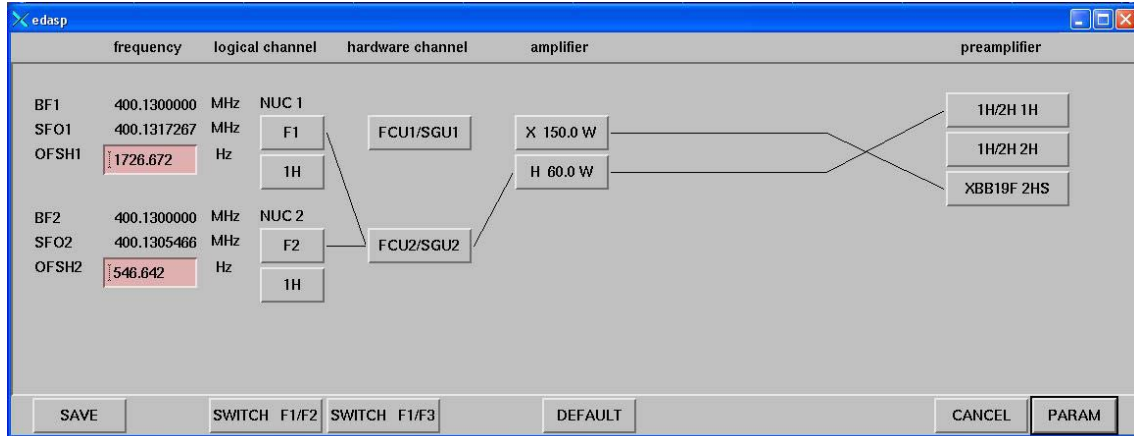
edasp

frequency logical channel hardware channel amplifier preamplifier

BF1 400.1300000 MHz NUC 1
SFO1 400.1317267 MHz F1 FCU1/SGU1 X 150.0 W 1H/2H 1H
OFSH1 1726.672 Hz 1H H 60.0 W 1H/2H 2H
XBB19F 2HS

BF2 400.1300000 MHz NUC 2
SFO2 400.1305466 MHz F2 FCU2/SGU2
OFSH2 546.642 Hz 1H

SAVE SWITCH F1/F2 SWITCH F1/F3 DEFAULT CANCEL PARAM